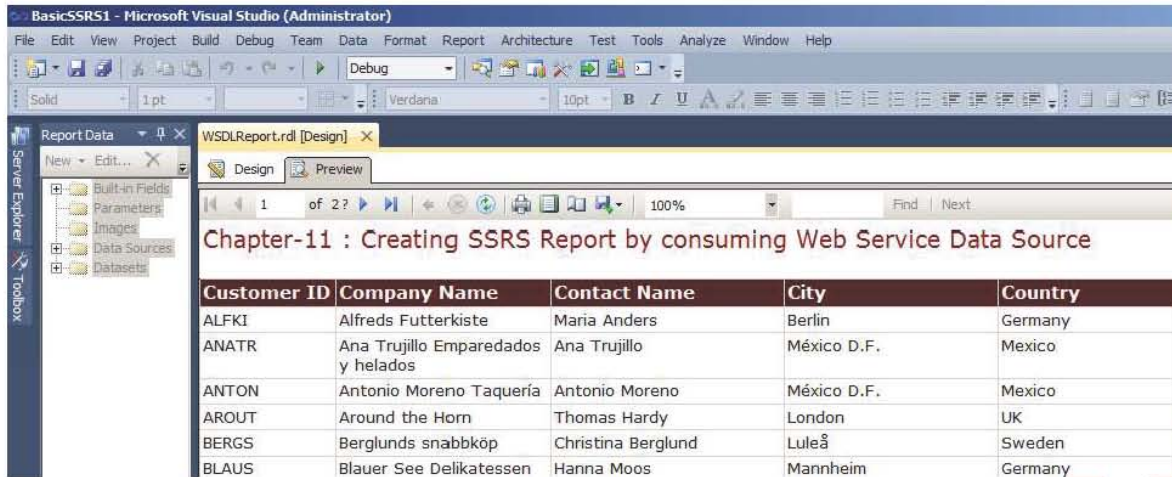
BasicSSRS1 - Microsoft Visual Studio (Administrator)

File Edit View Project Build Debug Team Data Format Report Architecture Test Tools Analyze Window Help

Debug

Solid 1 pt Verdana 10pt B I U

Server Explorer Toolbox

Report Data

New Edit...

Built-in Fields
Parameters
Images
Data Sources
Datasets

WSDLReport.rdl [Design]

Design Preview

1 of 2? 100% Find | Next

Chapter-11 : Creating SSRS Report by consuming Web Service Data Source

| Customer ID | Company Name | Contact Name | City | Country |
|---|---|---|---|---|
| ALFKI | Alfreds Futterkiste | Maria Anders | Berlin | Germany |
| ANATR | Ana Trujillo Emparedados y helados | Ana Trujillo | México D.F. | Mexico |
| ANTON | Antonio Moreno Taquería | Antonio Moreno | México D.F. | Mexico |
| AROUT | Around the Horn | Thomas Hardy | London | UK |
| BERGS | Berglunds snabbköp | Christina Berglund | Luleå | Sweden |
| BLAUS | Blauer See Delikatessen | Hanna Moos | Mannheim | Germany |